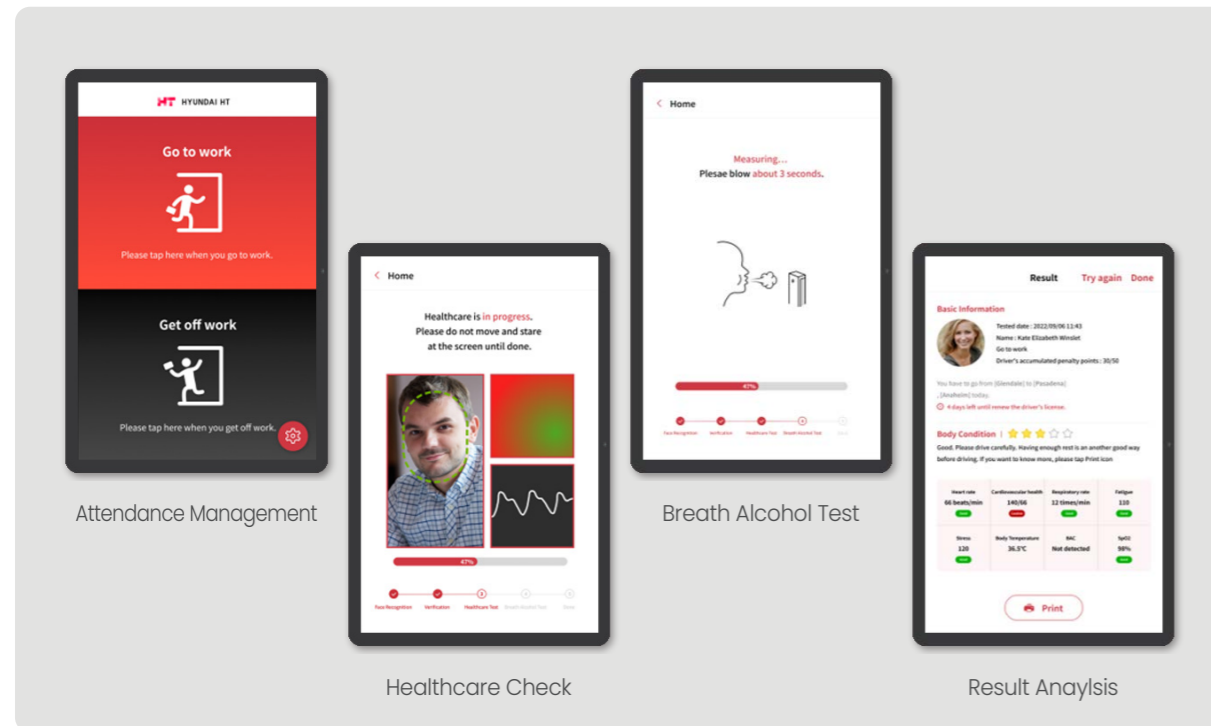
HT HYUNDAI HT

Go to work

Please tap here when you go to work.

Get off work

Please tap here when you get off work.

Attendance Management

< Home

Healthcare is in progress.
Please do not move and stare at the screen until done.

47%

Face Recognition Verification Healthcare Test Breath Alcohol Test Done

Healthcare Check

< Home

Measuring....
Plesae blow about 3 seconds.

47%

Face Recognition Verification Healthcare Test Breath Alcohol Test Done

Breath Alcohol Test

Result Try again Done

Basic Information

Tested date : 2022/09/06 11:43
Name : Kate Elizabeth Winslet
Go to work
Driver's accumulated penalty points : 30/50

You have to go from [Glendale] to [Pasadena] , [Anaheim] today.

4 days left until renew the driver's license.

Body Condition

Good. Please drive carefully. Having enough rest is an another good way before driving. If you want to know more, please tap Print icon

| Heart rate 66 beats/min | Cardiovascular health 140/66 | Respiratory rate 12 times/min | Fatigue 110 |
|---|---|---|---|
| Stress 120 | Body Temperature 36.5°C | BAC Not detected | SpO2 98% |

Print

Result Anaylsis